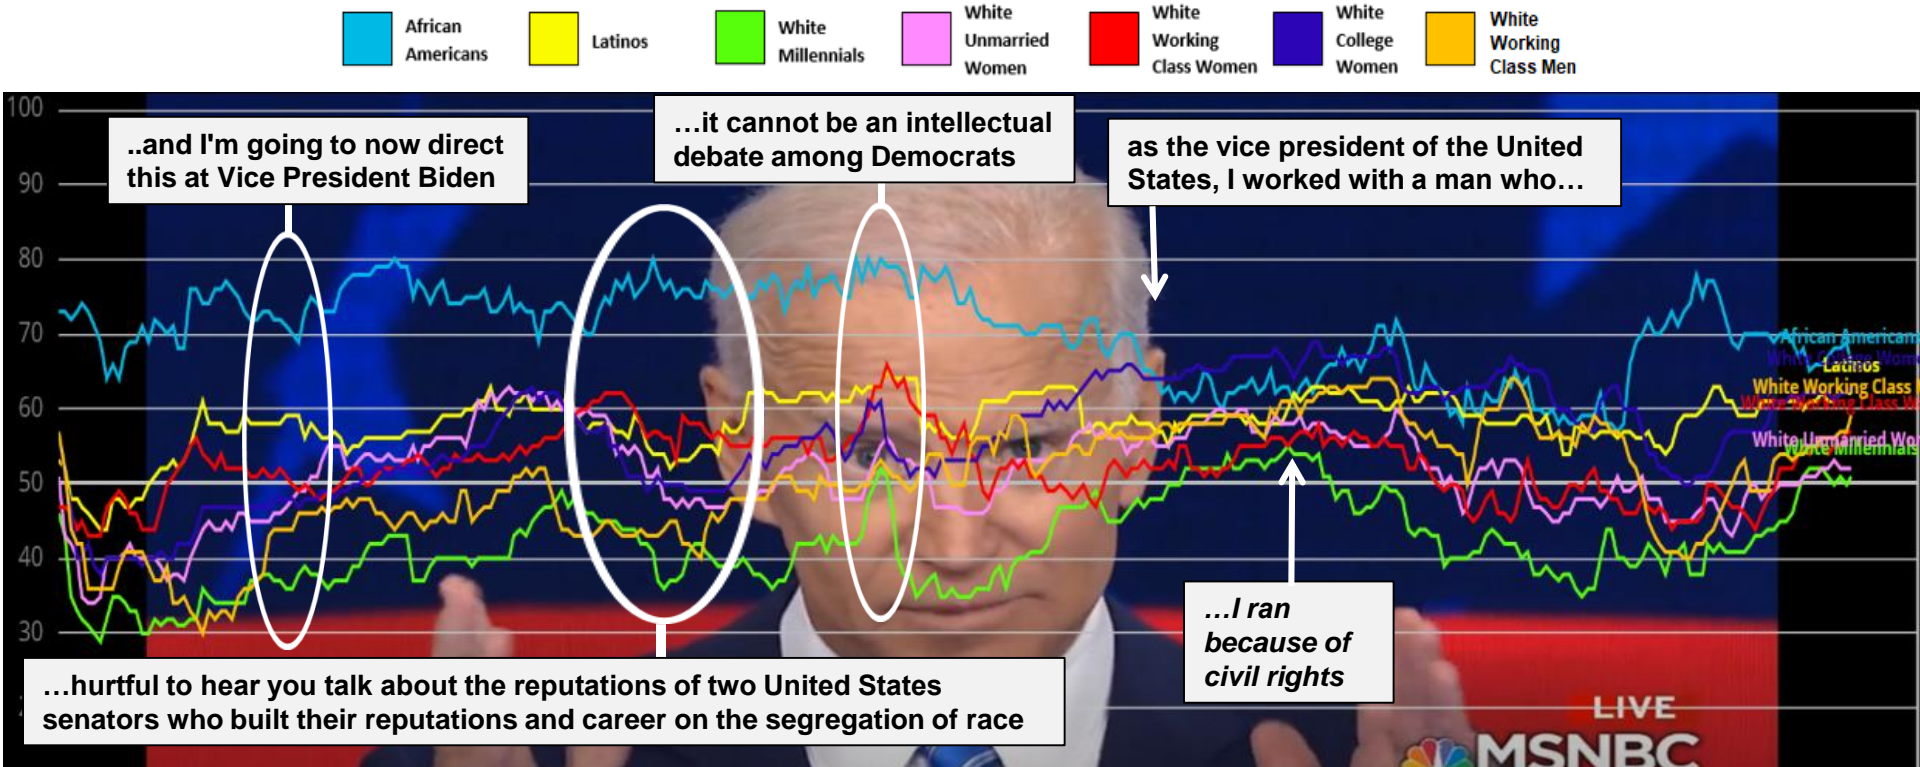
African Americans

Latinos

White Millennials

White Unmarried Women

White Working Class Women

White College Women

White Working Class Men

100

90

80

70

60

50

40

30

..and I'm going to now direct this at Vice President Biden

…it cannot be an intellectual debate among Democrats

as the vice president of the United States, I worked with a man who…

African American

White College Wom

Latinos

White Working Class

White Working Class M

White Unmarried Wo

White Millennials

…I ran because of civil rights

…hurtful to hear you talk about the reputations of two United States senators who built their reputations and career on the segregation of race

LIVE

MSNBC